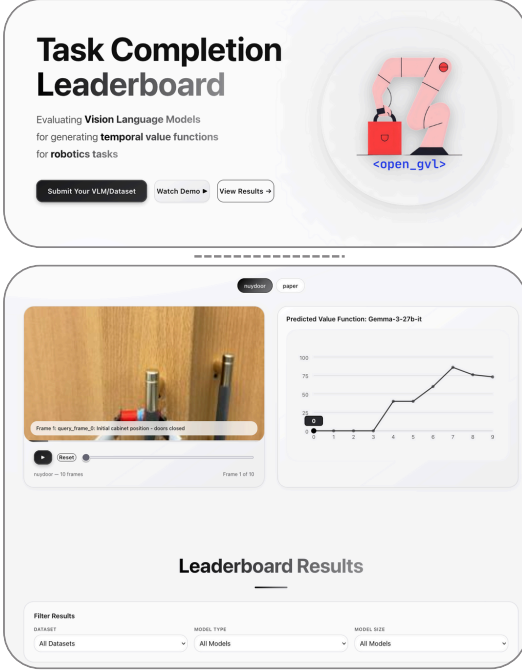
Task Completion Leaderboard

Evaluating **Vision Language Models** for generating **temporal value functions** for **robotics** tasks

Submit Your VLM/Dataset

Watch Demo ▶

View Results →

<open_gvl>

nuydoor

paper

Frame 1: query_frame_0: Initial cabinet position - doors closed

▶

Reset

nuydoor — 10 frames

Frame 1 of 10

Predicted Value Function: Gemma-3-27b-it

| 100 |
|---|
| 75 |
| 50 |
| 25 |
| 0 |

0 1 2 3 4 5 6 7 8 9

0

Leaderboard Results

Filter Results

DATASET

All Datasets

MODEL TYPE

All Models

MODEL SIZE

All Models